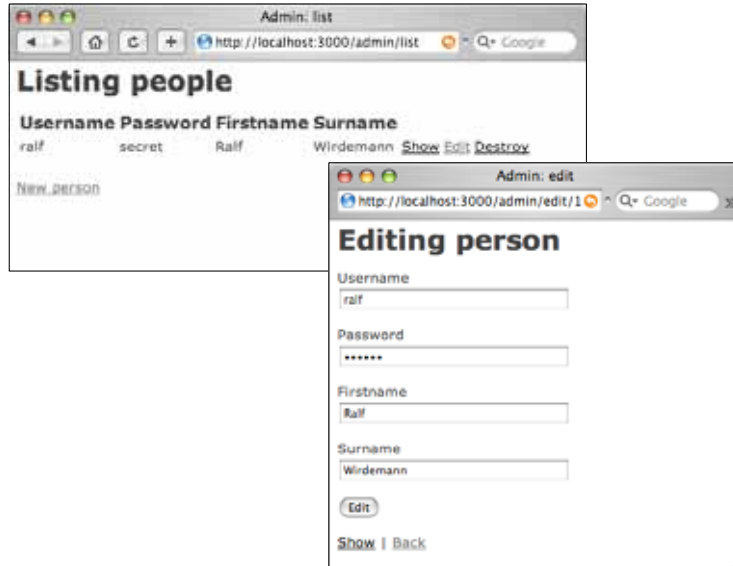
Admin: list

http://localhost:3000/admin/list

Google

Listing people

| Username | Password | Firstname | Surname | | | |
|---|---|---|---|---|---|---|
| ralf | secret | Ralf | Wirdemann | Show | Edit | Destroy |

New person

Admin: edit

http://localhost:3000/admin/edit/1

Google

Editing person

Username

ralf

Password

••••••

Firstname

Ralf

Surname

Wirdemann

Edit

Show | Back